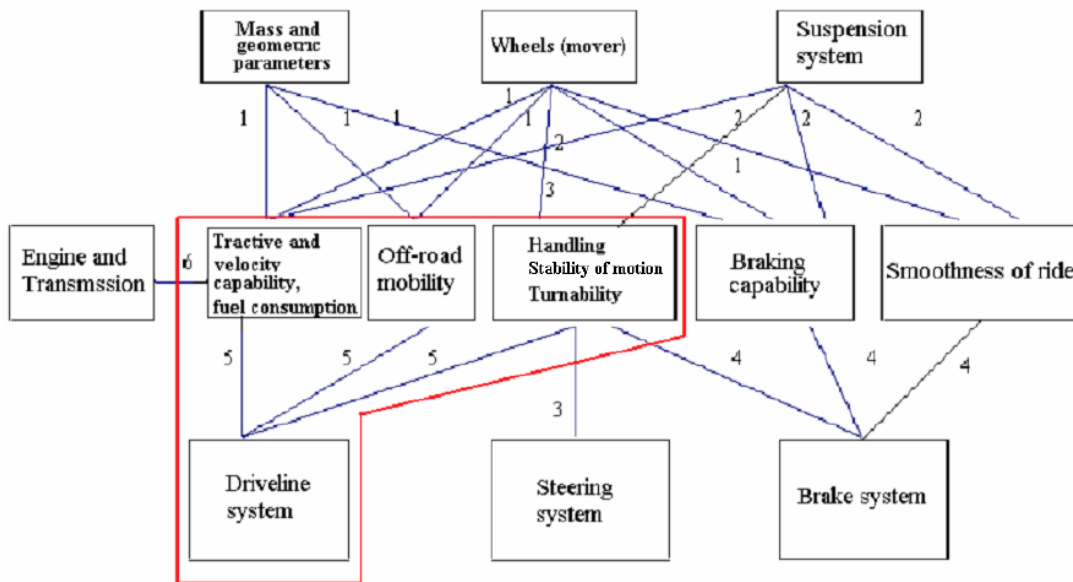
Mass and geometric parameters

Wheels (mover)

Suspension system

1
1
1
1
1
2
2
2
1
3
2

Engine and Transmssion

6

Tractive and velocity capability, fuel consumption

Off-road mobility

Handling
Stability of motion
Turnability

Braking capability

Smoothness of ride

5
5
5
4
4
4
3

Driveline system

Steering system

Brake system